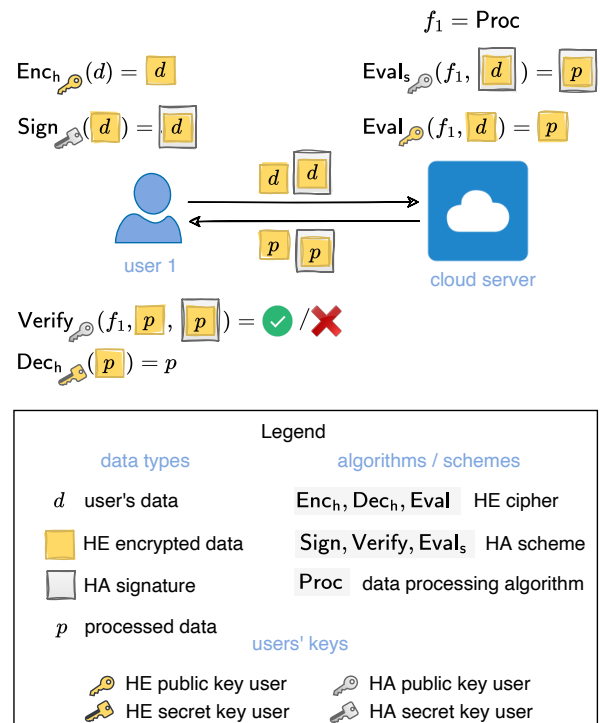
$f_1 = \mathsf{Proc}$

$\mathsf{Enc_h}(d) = d$

$\mathsf{Eval_s}(f_1, d) = p$

$\mathsf{Sign}(d) = d$

$\mathsf{Eval}(f_1, d) = p$

d d

user 1

p p

cloud server

$\mathsf{Verify}(f_1, p, p) =$ ✓ / ✗

$\mathsf{Dec_h}(p) = p$

Legend

data types

algorithms / schemes

$d$ user's data

$\mathsf{Enc_h}, \mathsf{Dec_h}, \mathsf{Eval}$ HE cipher

HE encrypted data

$\mathsf{Sign}, \mathsf{Verify}, \mathsf{Eval_s}$ HA scheme

HA signature

$\mathsf{Proc}$ data processing algorithm

$p$ processed data

users' keys

HE public key user

HA public key user

HE secret key user

HA secret key user